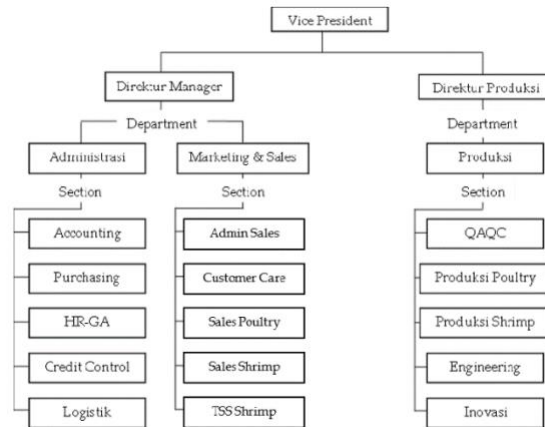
Vice President

Direktur Manager

Direktur Produksi

Department

Department

Administrasi

Marketing & Sales

Produksi

Section

Section

Section

Accounting

Purchasing

HR-GA

Credit Control

Logistik

Admin Sales

Customer Care

Sales Poultry

Sales Shrimp

TSS Shrimp

QAQC

Produksi Poultry

Produksi Shrimp

Engineering

Inovasi